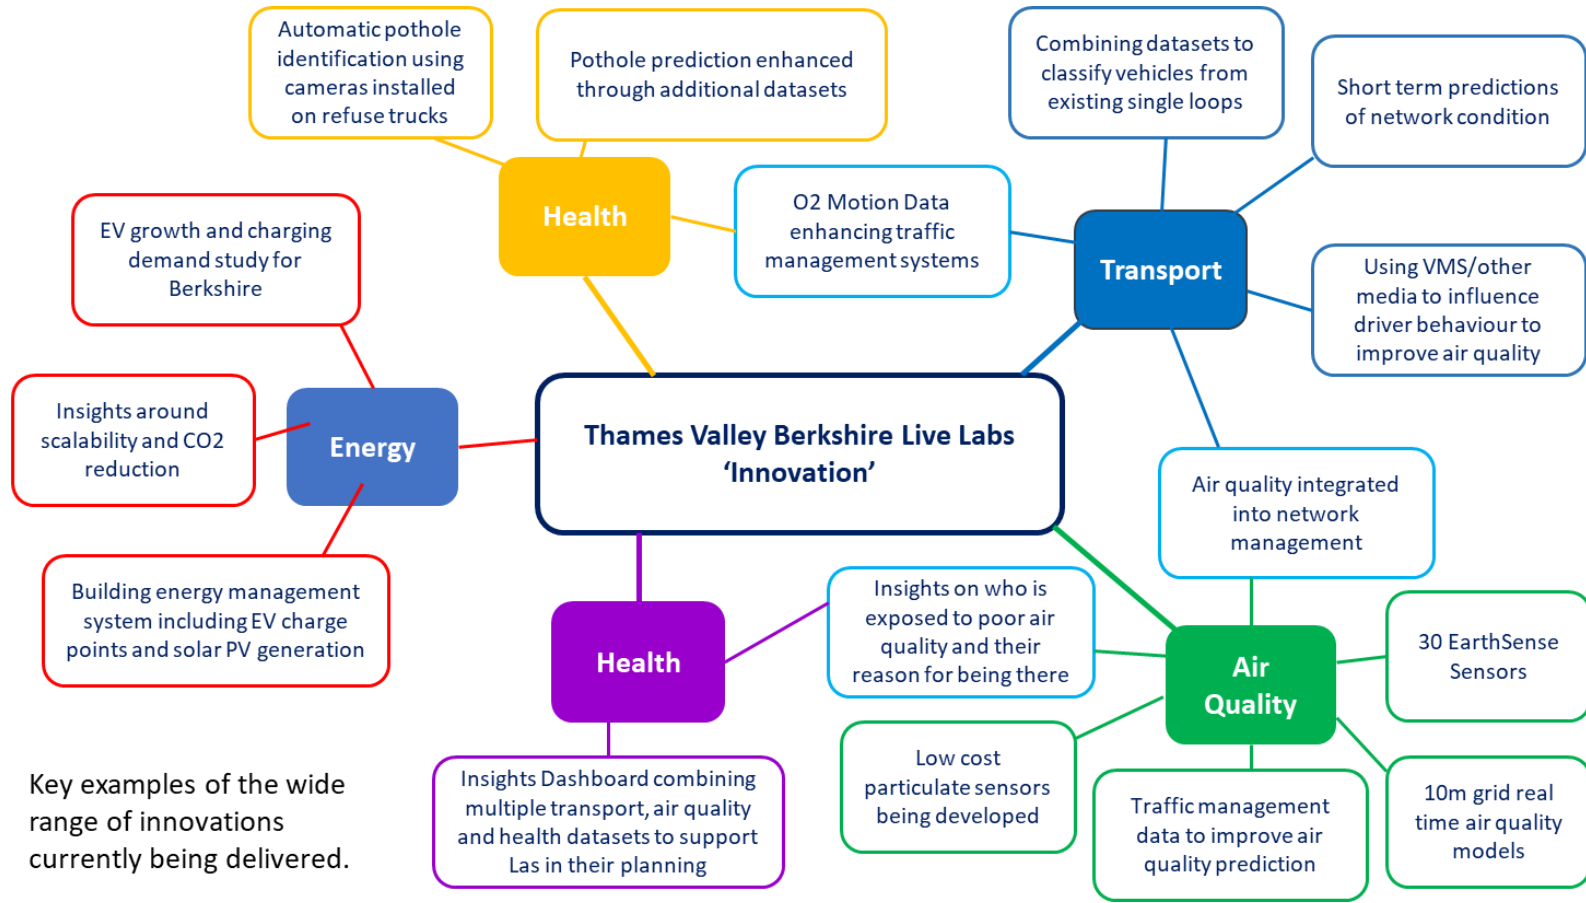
Thames Valley Berkshire Live Labs
'Innovation'

Health

Automatic pothole identification using cameras installed on refuse trucks

Pothole prediction enhanced through additional datasets

O2 Motion Data enhancing traffic management systems

Transport

Combining datasets to classify vehicles from existing single loops

Short term predictions of network condition

Using VMS/other media to influence driver behaviour to improve air quality

Air quality integrated into network management

Energy

EV growth and charging demand study for Berkshire

Insights around scalability and CO2 reduction

Building energy management system including EV charge points and solar PV generation

Health

Insights on who is exposed to poor air quality and their reason for being there

Insights Dashboard combining multiple transport, air quality and health datasets to support Las in their planning

Air Quality

30 EarthSense Sensors

Low cost particulate sensors being developed

Traffic management data to improve air quality prediction

10m grid real time air quality models

Key examples of the wide range of innovations currently being delivered.